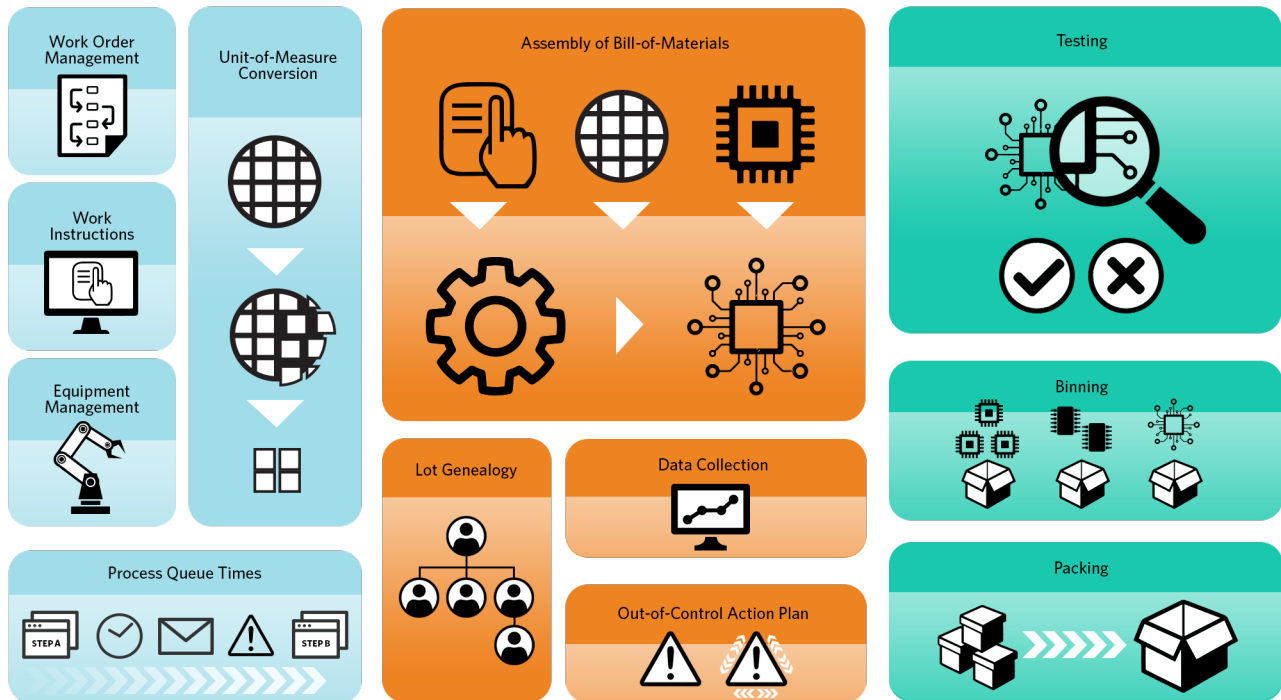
Work Order Management

Work Instructions

Equipment Management

Unit-of-Measure Conversion

Assembly of Bill-of-Materials

Testing

Binning

Packing

Lot Genealogy

Data Collection

Out-of-Control Action Plan

Process Queue Times

STEP A

STEP B